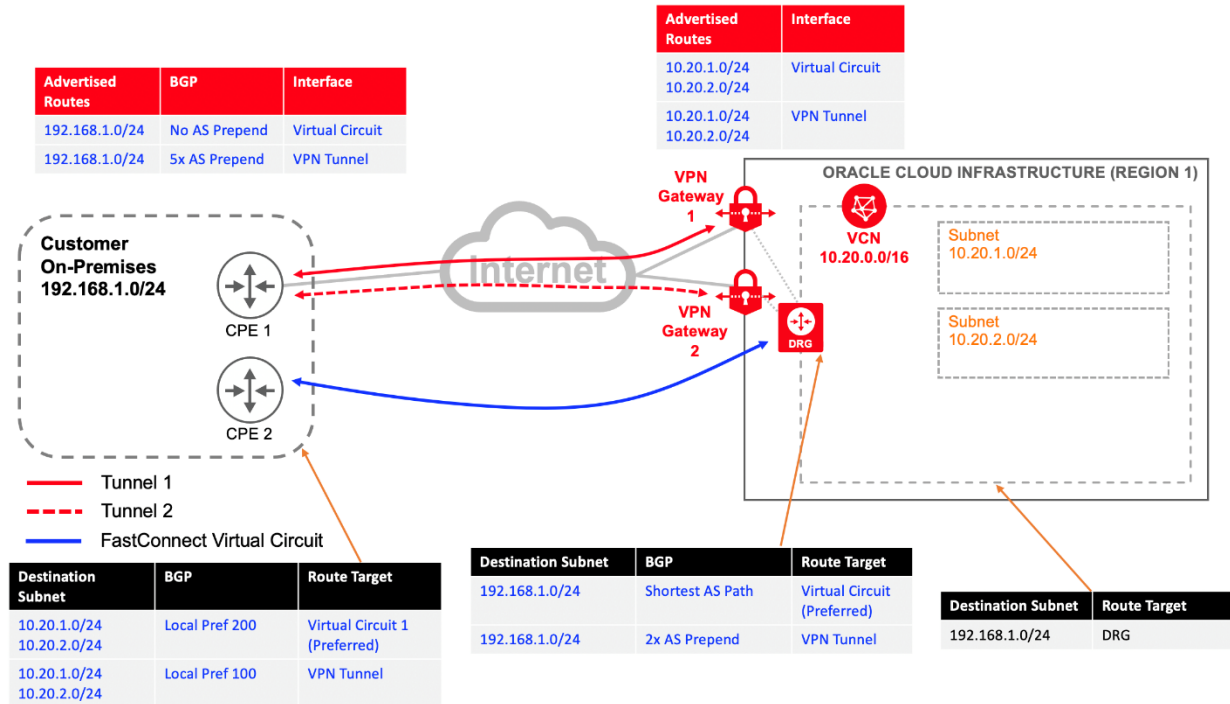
| Advertised Routes | BGP | Interface |
|---|---|---|
| 192.168.1.0/24 | No AS Prepend | Virtual Circuit |
| 192.168.1.0/24 | 5x AS Prepend | VPN Tunnel |

| Advertised Routes | Interface |
|---|---|
| 10.20.1.0/24 10.20.2.0/24 | Virtual Circuit |
| 10.20.1.0/24 10.20.2.0/24 | VPN Tunnel |

ORACLE CLOUD INFRASTRUCTURE (REGION 1)

Customer On-Premises 192.168.1.0/24

CPE 1

CPE 2

Internet

VPN Gateway 1

VPN Gateway 2

DRG

VCN 10.20.0.0/16

Subnet 10.20.1.0/24

Subnet 10.20.2.0/24

Tunnel 1

Tunnel 2

FastConnect Virtual Circuit

| Destination Subnet | BGP | Route Target |
|---|---|---|
| 10.20.1.0/24 10.20.2.0/24 | Local Pref 200 | Virtual Circuit 1 (Preferred) |
| 10.20.1.0/24 10.20.2.0/24 | Local Pref 100 | VPN Tunnel |

| Destination Subnet | BGP | Route Target |
|---|---|---|
| 192.168.1.0/24 | Shortest AS Path | Virtual Circuit (Preferred) |
| 192.168.1.0/24 | 2x AS Prepend | VPN Tunnel |

| Destination Subnet | Route Target |
|---|---|
| 192.168.1.0/24 | DRG |